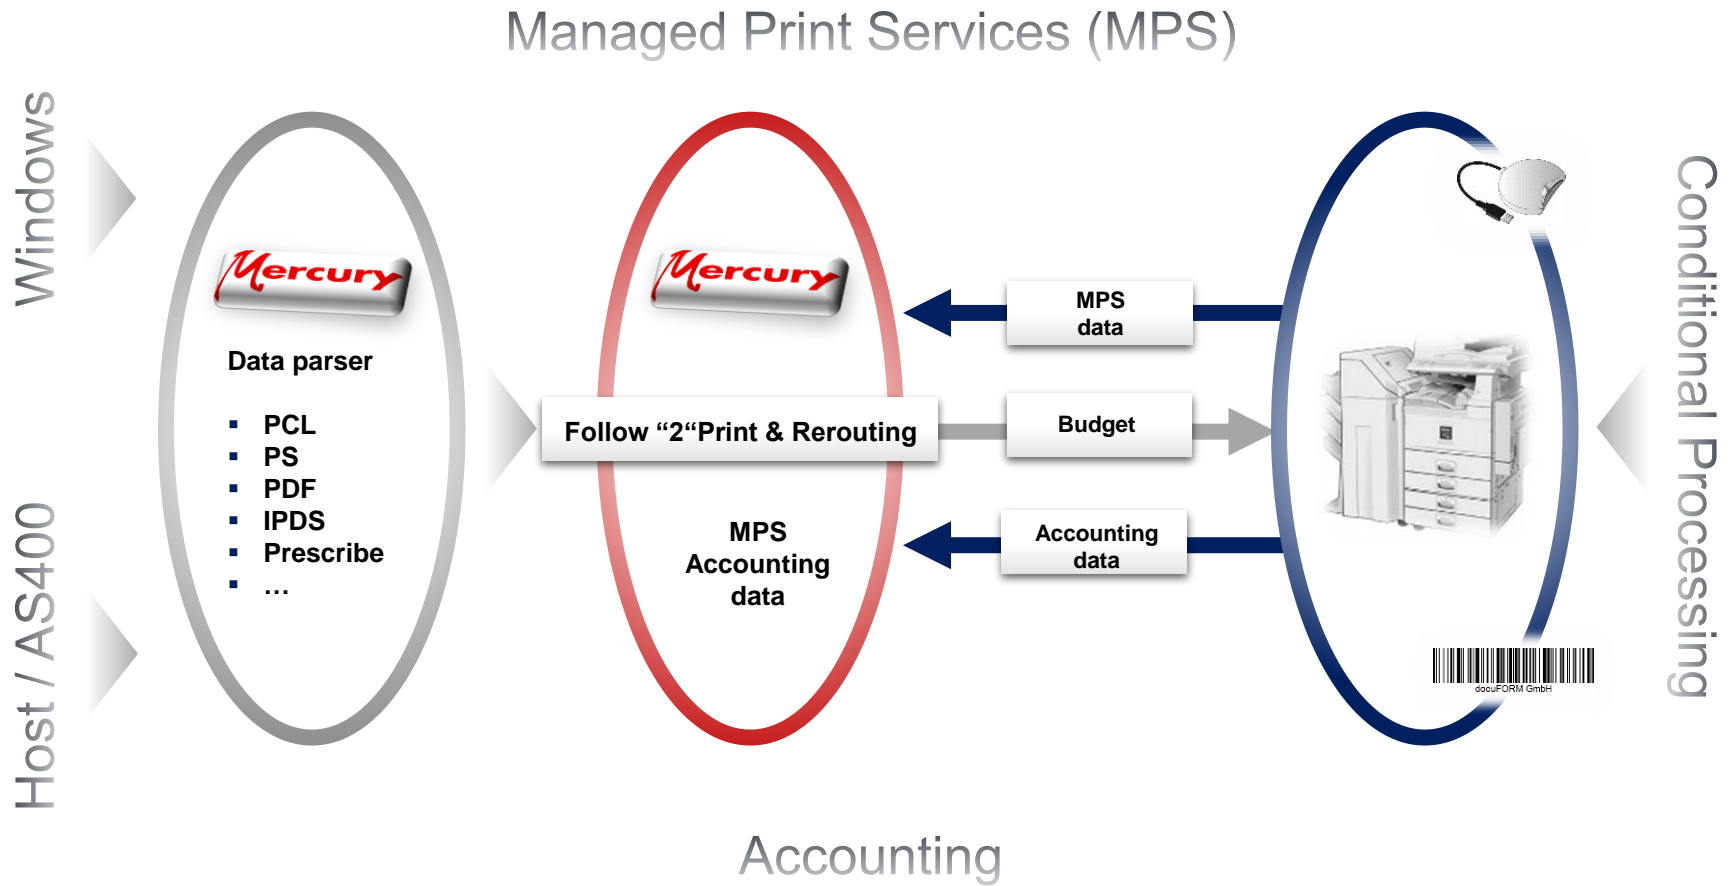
Managed Print Services (MPS)

Windows

Host / AS400

Mercury

Data parser

- PCL
- PS
- PDF
- IPDS
- Prescribe
- …

Mercury

Follow “2“Print & Rerouting

MPS Accounting data

MPS data

Budget

Accounting data

docuFORM GmbH

Conditional Processing

Accounting